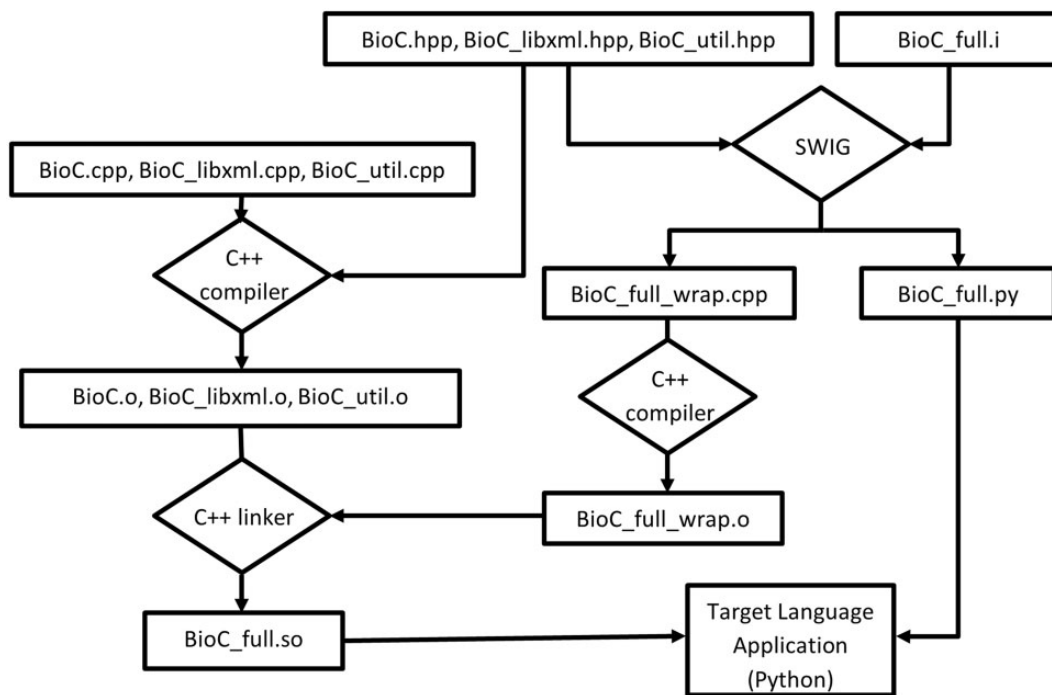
BioC.hpp, BioC_libxml.hpp, BioC_util.hpp

BioC_full.i

SWIG

BioC.cpp, BioC_libxml.cpp, BioC_util.cpp

C++ compiler

BioC_full_wrap.cpp

BioC_full.py

BioC.o, BioC_libxml.o, BioC_util.o

C++ compiler

C++ linker

BioC_full_wrap.o

BioC_full.so

Target Language Application (Python)